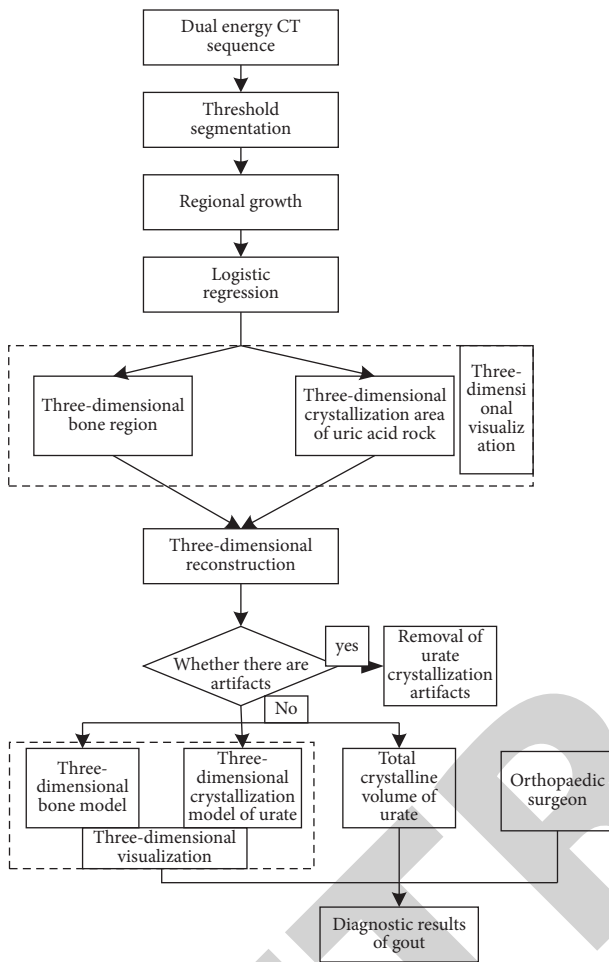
Dual energy CT sequence

Threshold segmentation

Regional growth

Logistic regression

Three-dimensional bone region

Three-dimensional crystallization area of uric acid rock

Three-dimensional visualization

Three-dimensional reconstruction

Whether there are artifacts

yes

Removal of urate crystallization artifacts

No

Three-dimensional bone model

Three-dimensional crystallization model of urate

Three-dimensional visualization

Total crystalline volume of urate

Orthopaedic surgeon

Diagnostic results of gout